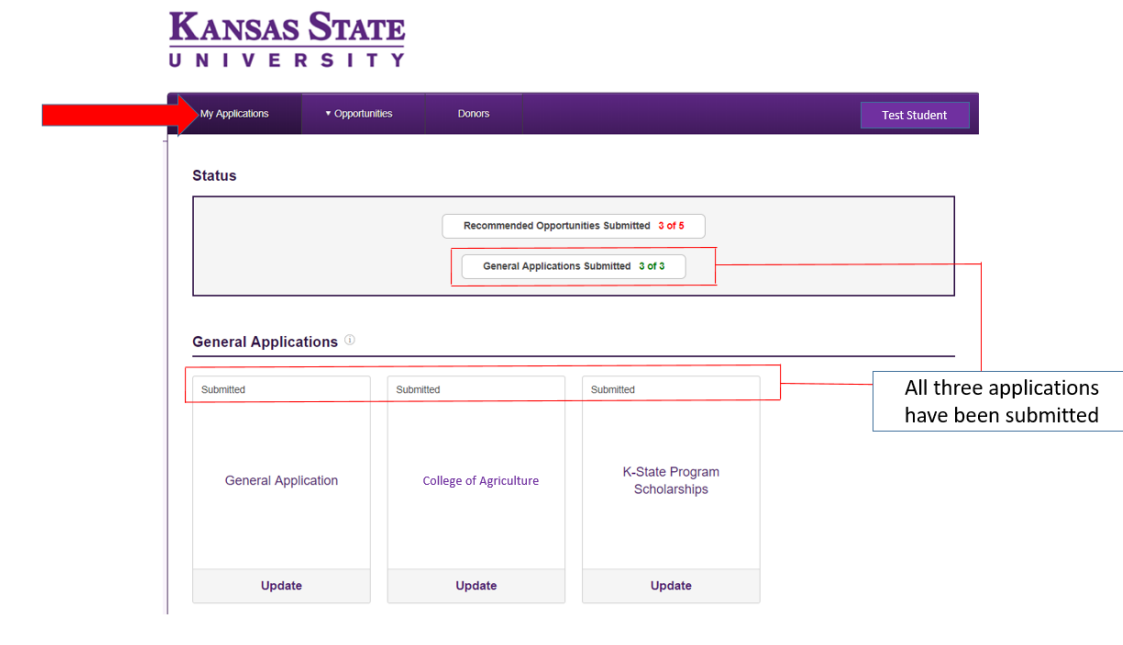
KANSAS STATE
UNIVERSITY

My Applications ▾ Opportunities Donors Test Student

Status

Recommended Opportunities Submitted 3 of 5

General Applications Submitted 3 of 3

General Applications

Submitted

General Application

Update

Submitted

College of Agriculture

Update

Submitted

K-State Program Scholarships

Update

All three applications have been submitted